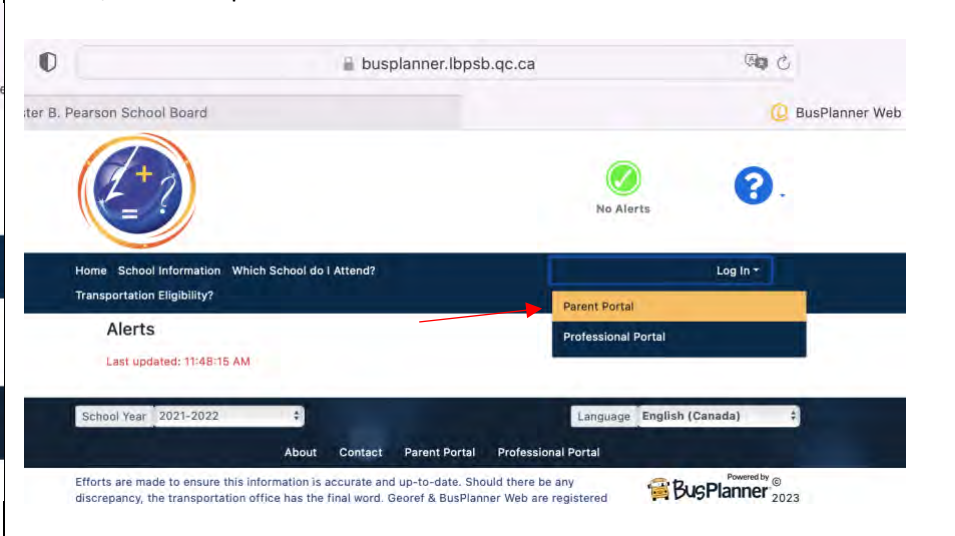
busplanner.lbpsb.qc.ca

ter B. Pearson School Board

BusPlanner Web

No Alerts

Home School Information Which School do I Attend?

Transportation Eligibility?

Log In

Parent Portal

Professional Portal

Alerts

Last updated: 11:48:15 AM

School Year 2021-2022

Language English (Canada)

About Contact Parent Portal Professional Portal

Efforts are made to ensure this information is accurate and up-to-date. Should there be any discrepancy, the transportation office has the final word. Georef & BusPlanner Web are registered

Powered by BusPlanner © 2023